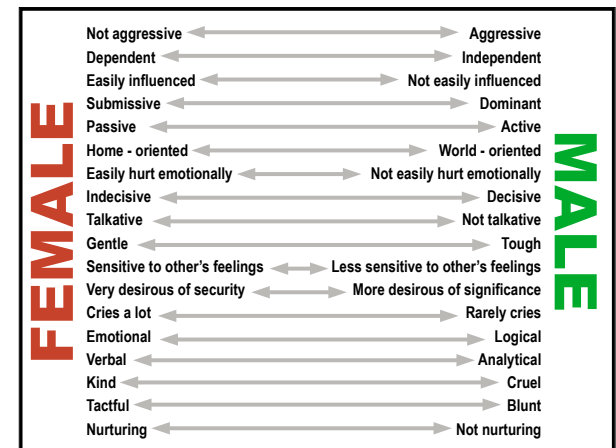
FEMALE

MALE

| | |
|---|---|
| Not aggressive | Aggressive |
| Dependent | Independent |
| Easily influenced | Not easily influenced |
| Submissive | Dominant |
| Passive | Active |
| Home - oriented | World - oriented |
| Easily hurt emotionally | Not easily hurt emotionally |
| Indecisive | Decisive |
| Talkative | Not talkative |
| Gentle | Tough |
| Sensitive to other's feelings | Less sensitive to other's feelings |
| Very desirous of security | More desirous of significance |
| Cries a lot | Rarely cries |
| Emotional | Logical |
| Verbal | Analytical |
| Kind | Cruel |
| Tactful | Blunt |
| Nurturing | Not nurturing |